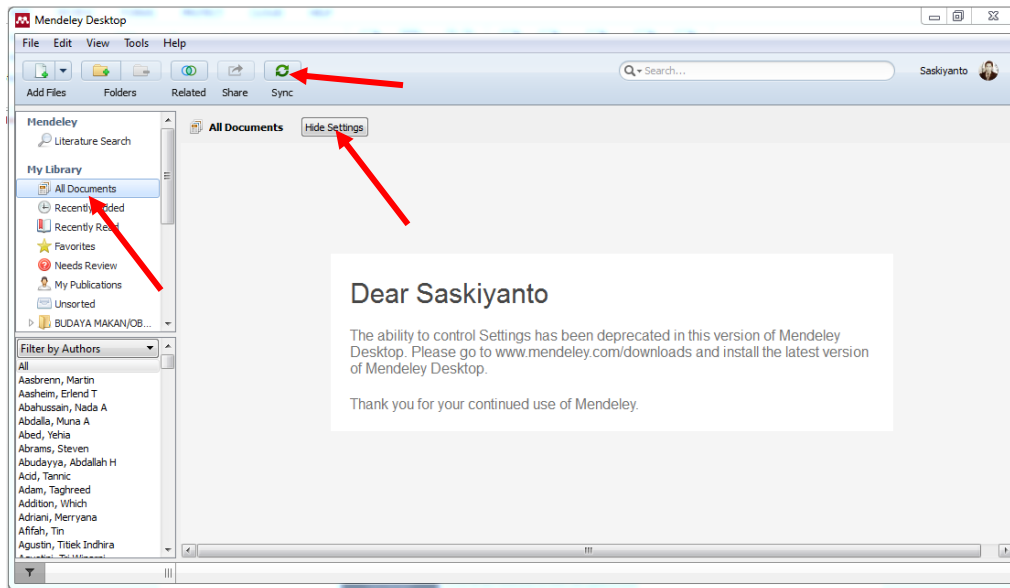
Mendeley Desktop

File Edit View Tools Help

Add Files Folders Related Share Sync

Search...

Saskiyanto

Mendeley
Literature Search

My Library
All Documents
Recently Added
Recently Read
Favorites
Needs Review
My Publications
Unsorted
BUDAYA MAKAN/OB...

Filter by Authors
All
Aasbrenn, Martin
Aasheim, Erlend T
Abahussain, Nada A
Abdalla, Muna A
Abed, Yehia
Abrams, Steven
Abudayya, Abdallah H
Acid, Tannic
Adam, Taghreed
Addition, Which
Adriani, Merryana
Afifah, Tin
Agustin, Titiek Indhira
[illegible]

All Documents Hide Settings

Dear Saskiyanto

The ability to control Settings has been deprecated in this version of Mendeley Desktop. Please go to www.mendeley.com/downloads and install the latest version of Mendeley Desktop.

Thank you for your continued use of Mendeley.